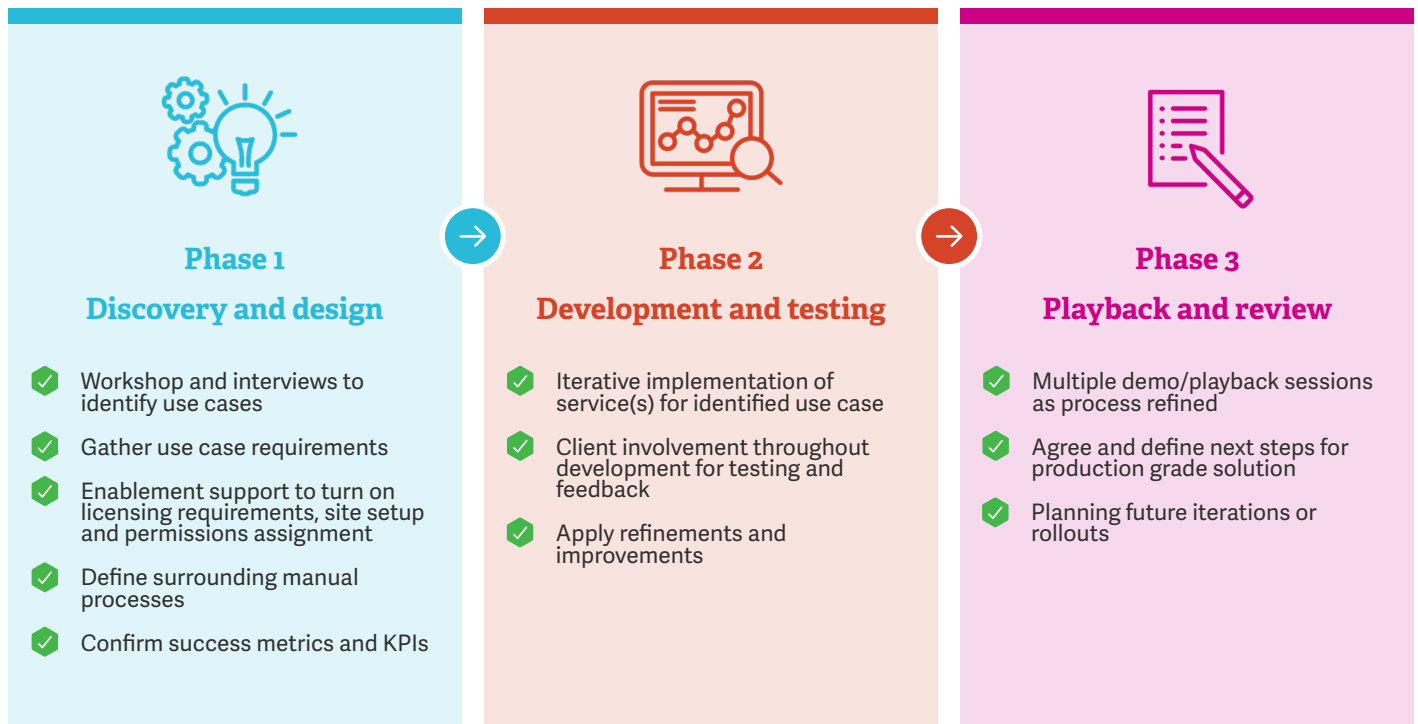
Phase 1

Discovery and design

Workshop and interviews to identify use cases

Gather use case requirements

Enablement support to turn on licensing requirements, site setup and permissions assignment

Define surrounding manual processes

Confirm success metrics and KPIs

Phase 2

Development and testing

Iterative implementation of service(s) for identified use case

Client involvement throughout development for testing and feedback

Apply refinements and improvements

Phase 3

Playback and review

Multiple demo/playback sessions as process refined

Agree and define next steps for production grade solution

Planning future iterations or rollouts